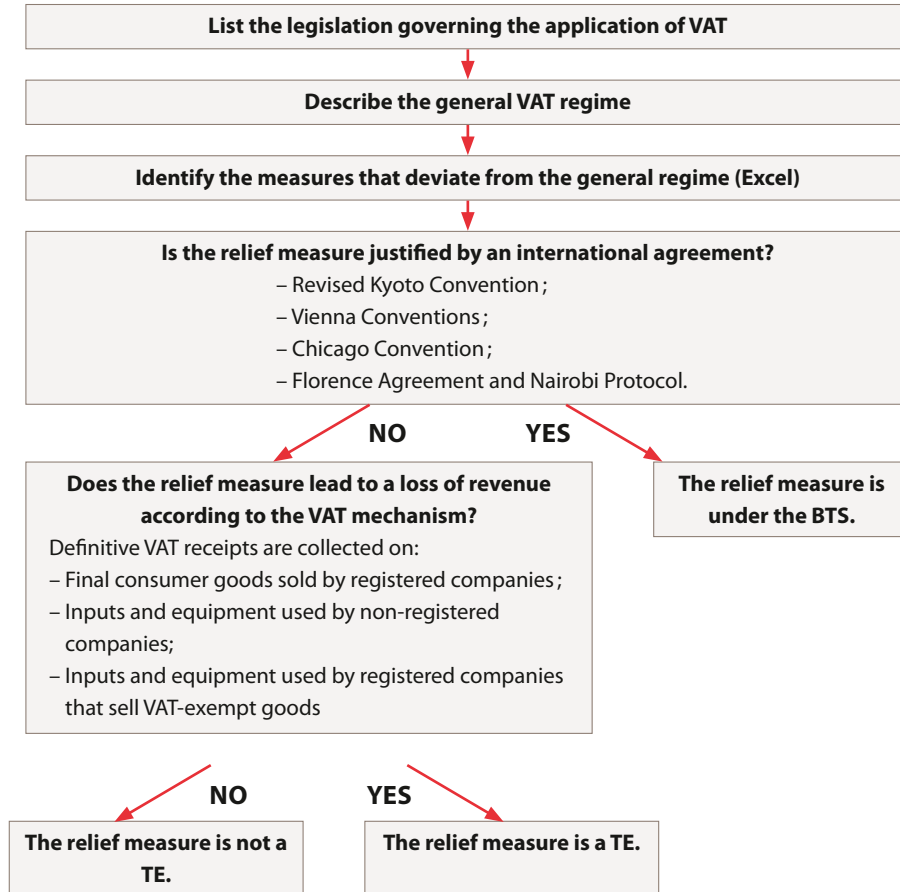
List the legislation governing the application of VAT

Describe the general VAT regime

Identify the measures that deviate from the general regime (Excel)

Is the relief measure justified by an international agreement?
– Revised Kyoto Convention ;
– Vienna Conventions ;
– Chicago Convention ;
– Florence Agreement and Nairobi Protocol.

NO

YES

Does the relief measure lead to a loss of revenue according to the VAT mechanism?
Definitive VAT receipts are collected on:
– Final consumer goods sold by registered companies ;
– Inputs and equipment used by non-registered companies;
– Inputs and equipment used by registered companies that sell VAT-exempt goods

The relief measure is under the BTS.

NO

YES

The relief measure is not a TE.

The relief measure is a TE.